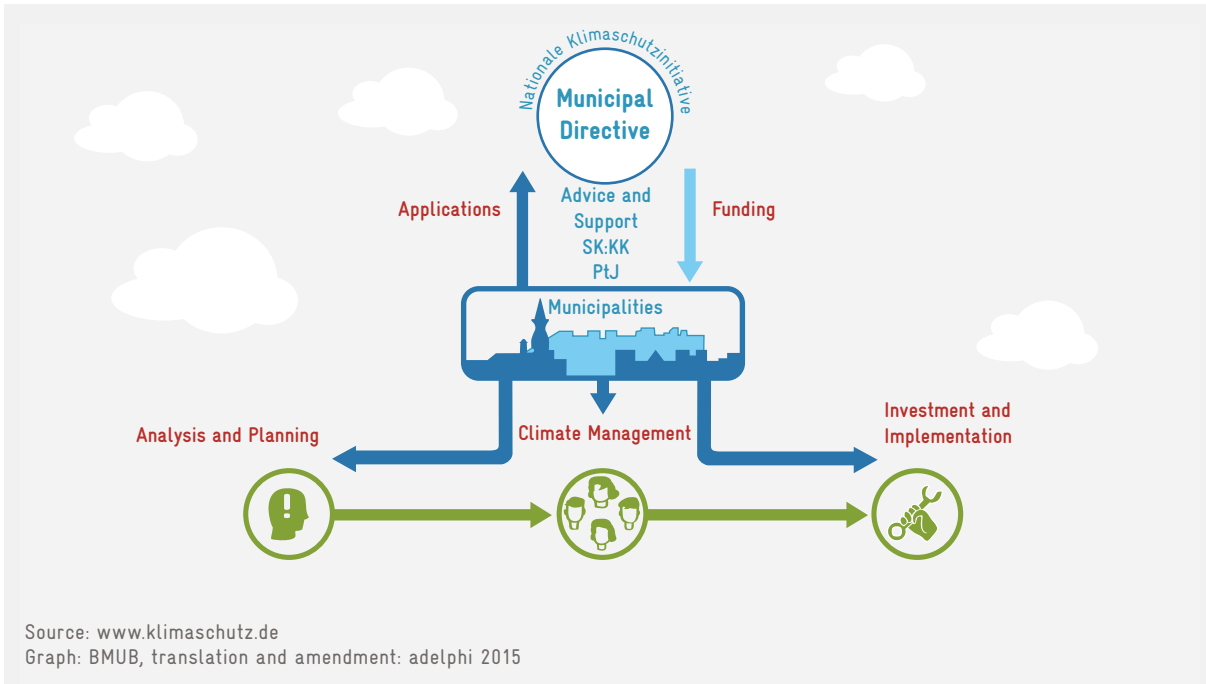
Nationale Klimaschutzinitiative

Municipal Directive

Applications

Advice and Support SK:KK PtJ

Funding

Municipalities

Analysis and Planning

Climate Management

Investment and Implementation

Source: www.klimaschutz.de
Graph: BMUB, translation and amendment: adelphi 2015